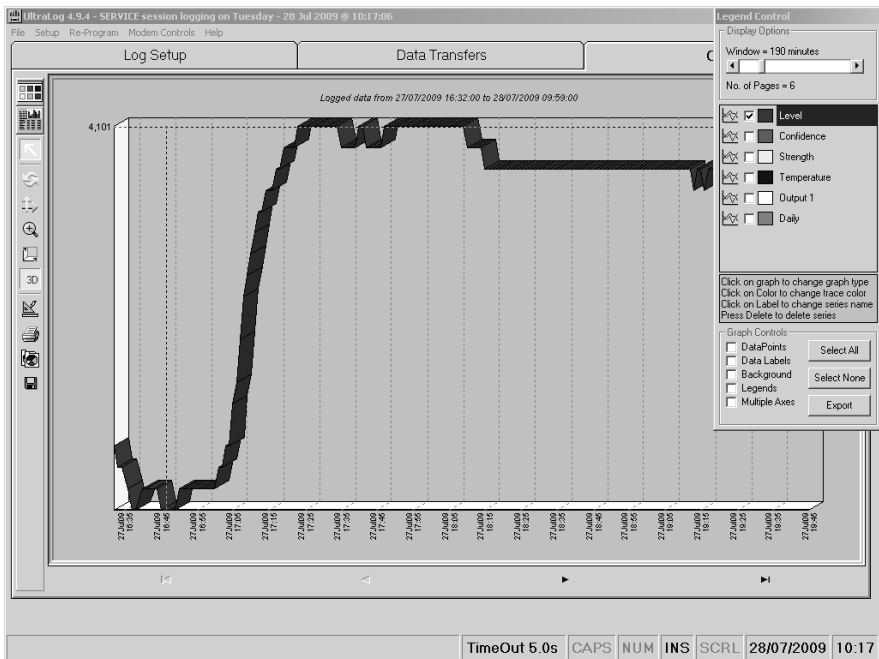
UltraLog 4.9.4 - SERVICE session logging on Tuesday - 28 Jul 2009 @ 10:17:06

File Setup Re-Program Modem Controls Help

Log Setup

Data Transfers

C

Logged data from 27/07/2009 16:32:00 to 28/07/2009 09:59:00

4,101

3D

27Jul09 16:35
27Jul09 16:45
27Jul09 16:55
27Jul09 17:05
27Jul09 17:15
27Jul09 17:25
27Jul09 17:35
27Jul09 17:45
27Jul09 17:55
27Jul09 18:05
27Jul09 18:15
27Jul09 18:25
27Jul09 18:35
27Jul09 18:45
27Jul09 18:55
27Jul09 19:05
27Jul09 19:15
27Jul09 19:25
27Jul09 19:35
27Jul09 19:45

Legend Control

Display Options

Window = 190 minutes

No. of Pages = 6

Level

Confidence

Strength

Temperature

Output 1

Daily

Click on graph to change graph type
Click on Color to change trace color
Click on Label to change series name
Press Delete to delete series

Graph Controls

DataPoints

Data Labels

Background

Legends

Multiple Axes

Select All

Select None

Export

TimeOut 5.0s | CAPS | NUM | INS | SCRL | 28/07/2009 | 10:17